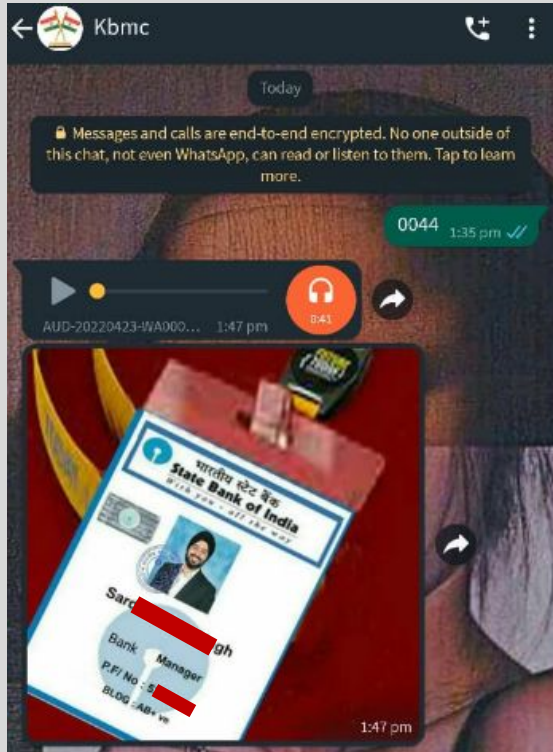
Kbmc

Today

🔒 Messages and calls are end-to-end encrypted. No one outside of this chat, not even WhatsApp, can read or listen to them. Tap to learn more.

0044 1:35 pm

AUD-20220423-WA000... 1:47 pm 0:41

भारतीय स्टेट बैंक
State Bank of India
With you - all the way

Sard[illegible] gh
Bank Manager
P.F/ No : 5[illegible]
BLOOD : AB+ ve

1:47 pm